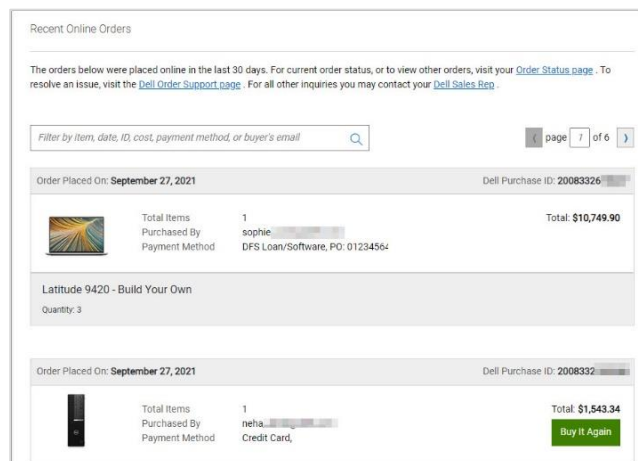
Recent Online Orders

The orders below were placed online in the last 30 days. For current order status, or to view other orders, visit your Order Status page . To resolve an issue, visit the Dell Order Support page . For all other inquiries you may contact your Dell Sales Rep .

Filter by item, date, ID, cost, payment method, or buyer's email

page 1 of 6

Order Placed On: September 27, 2021

Dell Purchase ID: 20083326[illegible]

Total Items 1
Purchased By sophie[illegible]
Payment Method DFS Loan/Software, PO: 01234564

Total: $10,749.90

Latitude 9420 - Build Your Own
Quantity: 3

Order Placed On: September 27, 2021

Dell Purchase ID: 2008332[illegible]

Total Items 1
Purchased By neha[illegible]
Payment Method Credit Card,

Total: $1,543.34

Buy It Again